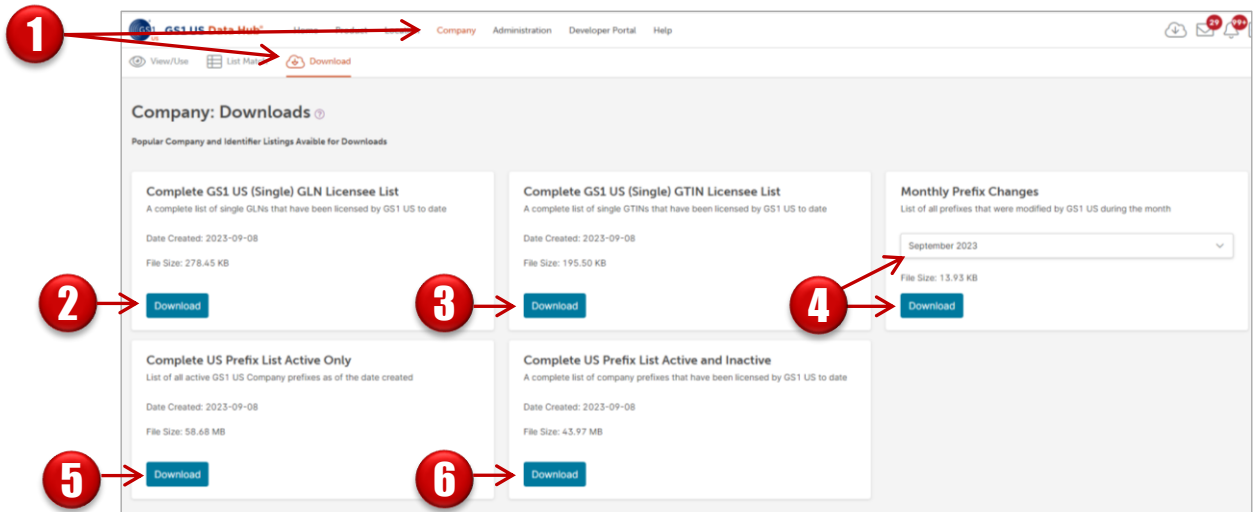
1

GS1 US Data Hub® Home Product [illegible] Company Administration Developer Portal Help

29 99+

View/Use List Ma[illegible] Download

Company: Downloads

Popular Company and Identifier Listings Avaible for Downloads

Complete GS1 US (Single) GLN Licensee List
A complete list of single GLNs that have been licensed by GS1 US to date

Date Created: 2023-09-08

File Size: 278.45 KB

2 Download

Complete GS1 US (Single) GTIN Licensee List
A complete list of single GTINs that have been licensed by GS1 US to date

Date Created: 2023-09-08

File Size: 195.50 KB

3 Download

Monthly Prefix Changes
List of all prefixes that were modified by GS1 US during the month

September 2023

File Size: 13.93 KB

4 Download

Complete US Prefix List Active Only
List of all active GS1 US Company prefixes as of the date created

Date Created: 2023-09-08

File Size: 58.68 MB

5 Download

Complete US Prefix List Active and Inactive
A complete list of company prefixes that have been licensed by GS1 US to date

Date Created: 2023-09-08

File Size: 43.97 MB

6 Download